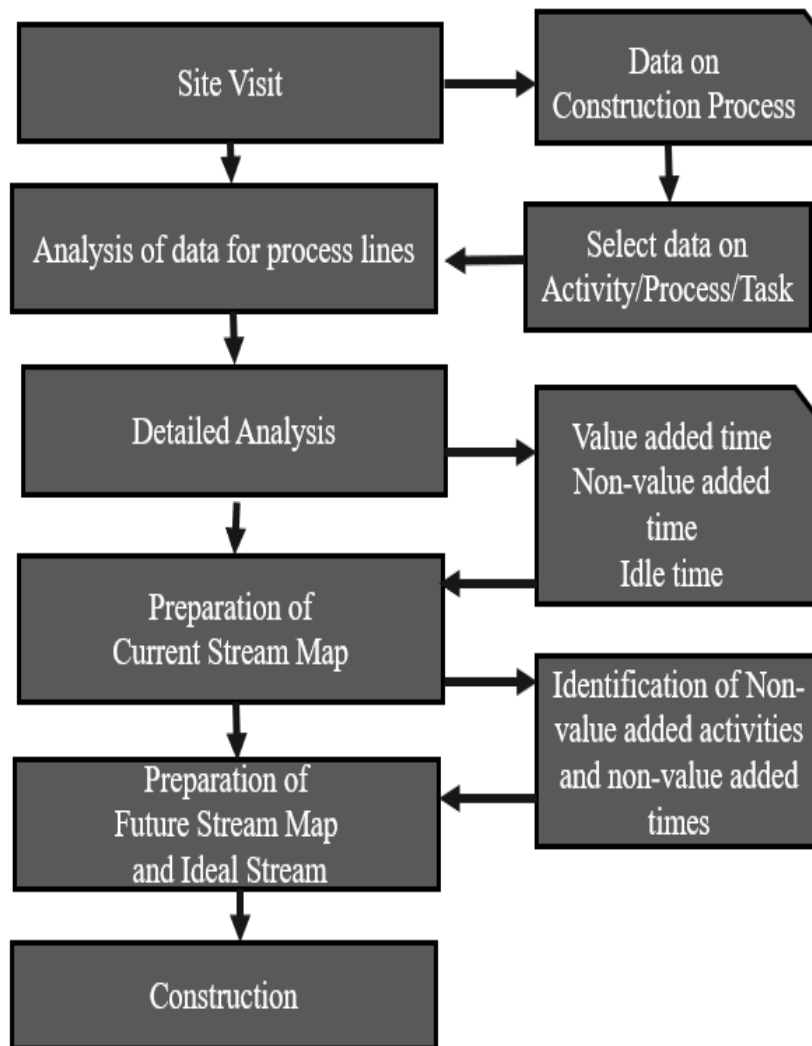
Site Visit

Data on Construction Process

Analysis of data for process lines

Select data on Activity/Process/Task

Detailed Analysis

Value added time
Non-value added time
Idle time

Preparation of Current Stream Map

Identification of Non-value added activities and non-value added times

Preparation of Future Stream Map and Ideal Stream

Construction